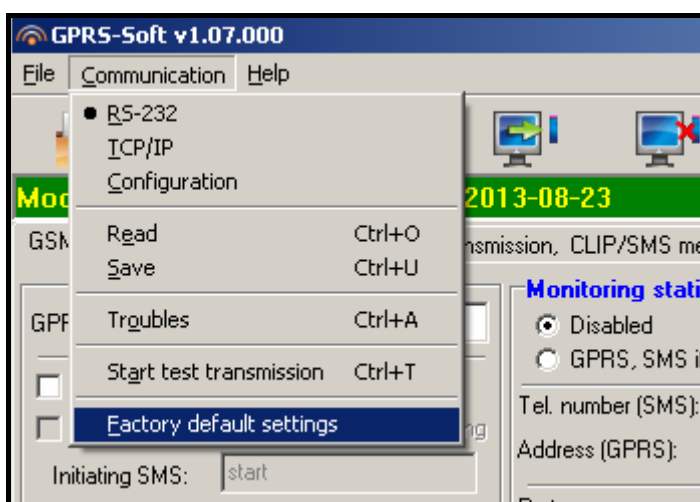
GPRS-Soft v1.07.000

File Communication Help

RS-232
TCP/IP
Configuration
Read Ctrl+O
Save Ctrl+U
Troubles Ctrl+A
Start test transmission Ctrl+T
Factory default settings

Mod
2013-08-23

GSM
nsmission, CLIP/SMS me

GPR

Monitoring stati
Disabled
GPRS, SMS i
Tel. number (SMS):
Address (GPRS):

Initiating SMS: start